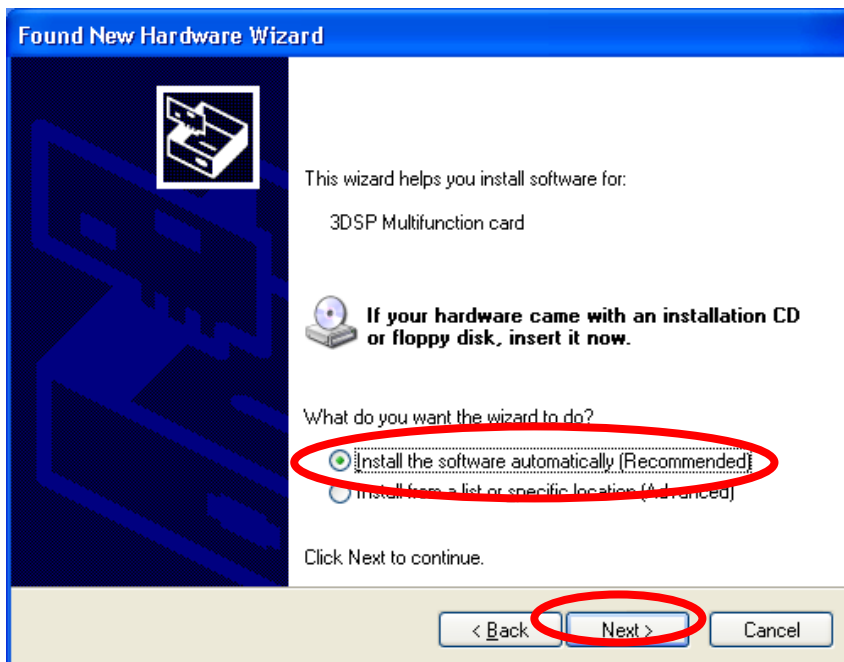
Found New Hardware Wizard

This wizard helps you install software for:

3DSP Multifunction card

If your hardware came with an installation CD or floppy disk, insert it now.

What do you want the wizard to do?

Install the software automatically (Recommended)

Install from a list or specific location (Advanced)

Click Next to continue.

< Back
Next >
Cancel